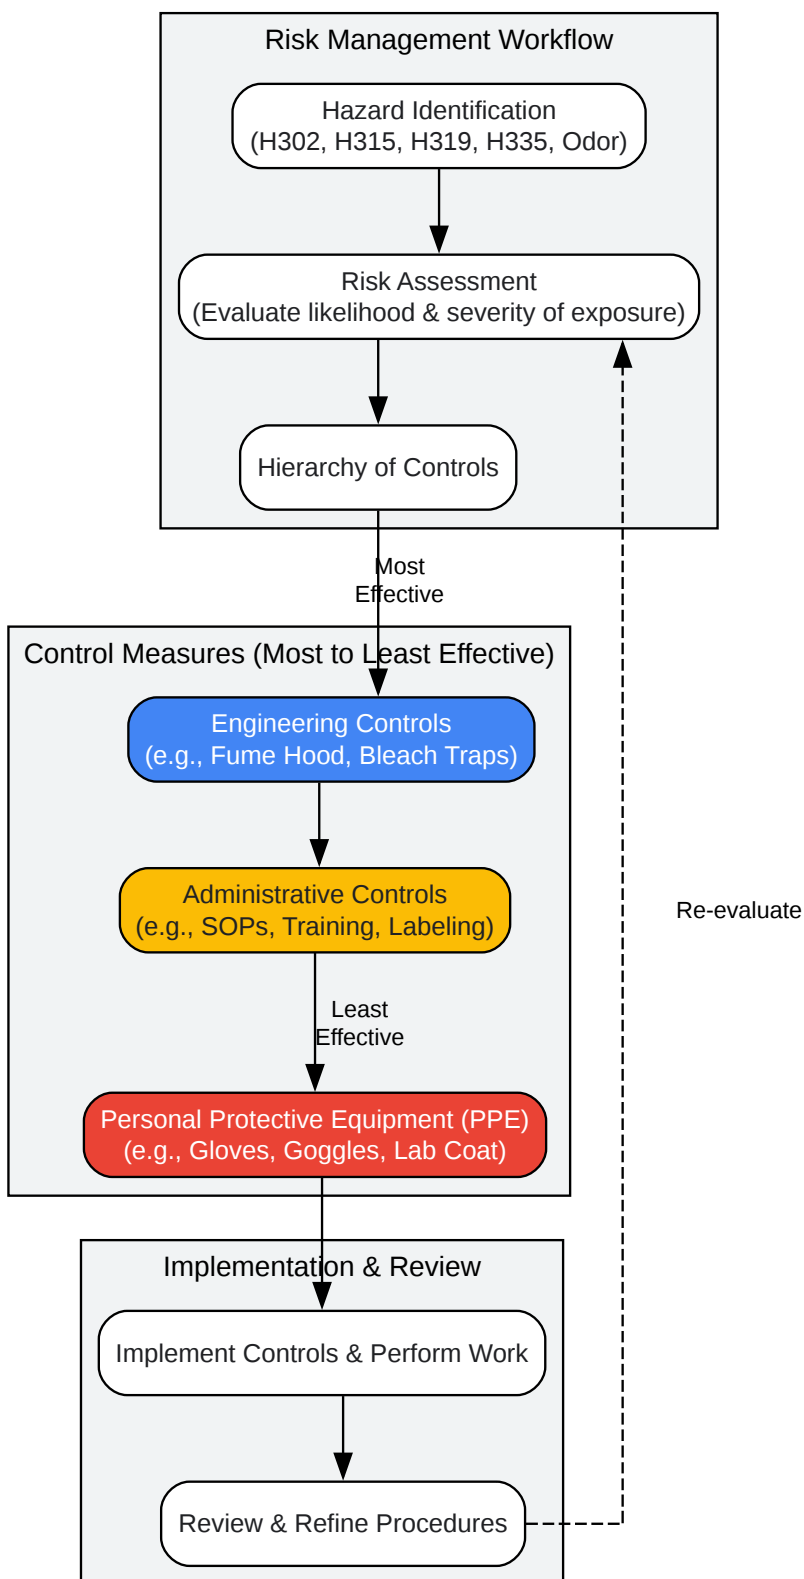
Risk Management Workflow

Hazard Identification
(H302, H315, H319, H335, Odor)

Risk Assessment
(Evaluate likelihood & severity of exposure)

Hierarchy of Controls

Most
Effective

Control Measures (Most to Least Effective)

Engineering Controls
(e.g., Fume Hood, Bleach Traps)

Administrative Controls
(e.g., SOPs, Training, Labeling)

Least
Effective

Personal Protective Equipment (PPE)
(e.g., Gloves, Goggles, Lab Coat)

Re-evaluate

Implementation & Review

Implement Controls & Perform Work

Review & Refine Procedures